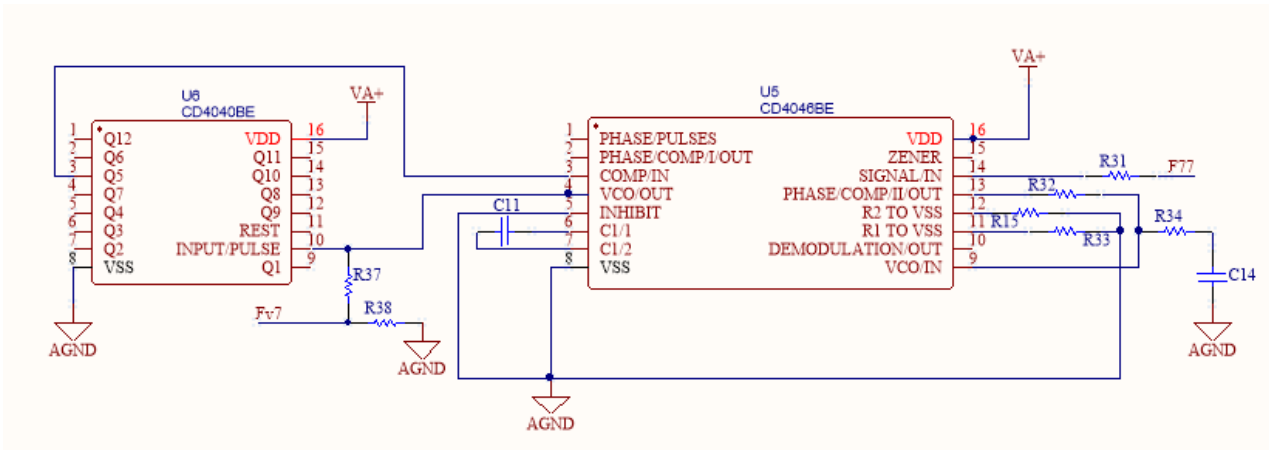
U6
CD4040BE

1 Q12
2 Q6
3 Q5
4 Q7
5 Q4
6 Q3
7 Q2
8 VSS

VDD 16
Q11 15
Q10 14
Q8 13
Q9 12
REST 11
INPUT/PULSE 10
Q1 9

VA+

R37
Fv7
R38
AGND
AGND

U5
CD4046BE

1 PHASE/PULSES
2 PHASE/COMP/I/OUT
3 COMP/IN
4 VCO/OUT
5 INHIBIT
6 C1/1
7 C1/2
8 VSS

VDD 16
ZENER 15
SIGNAL/IN 14
PHASE/COMP/II/OUT 13
R2 TO VSS 12
R1 TO VSS 11
DEMODULATION/OUT 10
VCO/IN 9

C11
VA+
R31
F77
R32
R15
R33
R34
C14
AGND
AGND